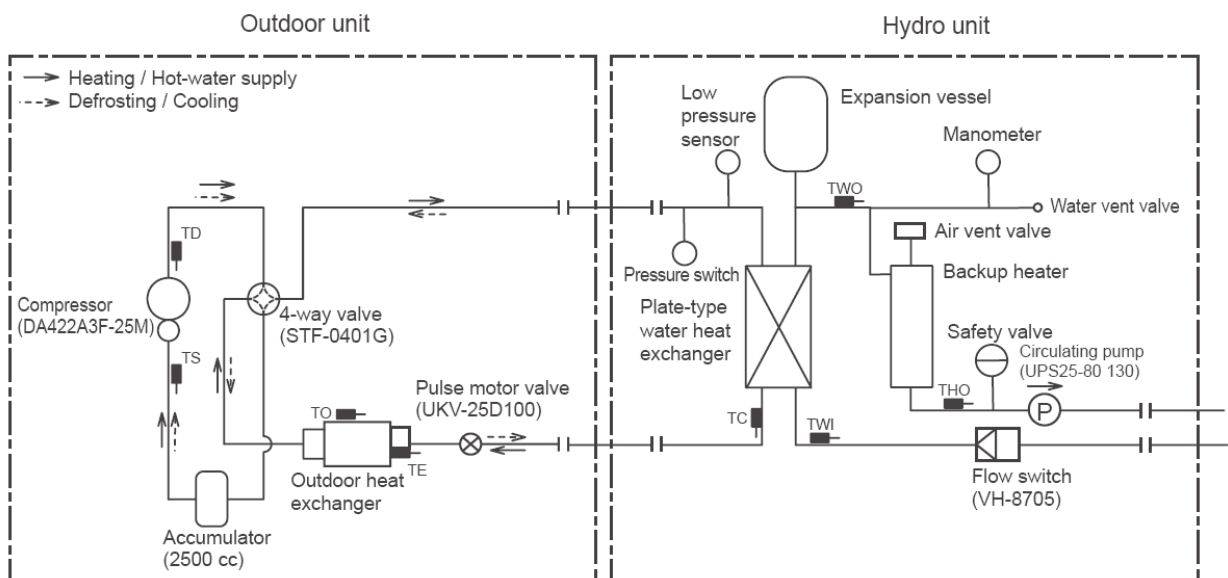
Outdoor unit

Hydro unit

Heating / Hot-water supply
Defrosting / Cooling

TD

Compressor (DA422A3F-25M)

TS

4-way valve (STF-0401G)

TO

TE

Outdoor heat exchanger

Pulse motor valve (UKV-25D100)

Accumulator (2500 cc)

Low pressure sensor

Expansion vessel

Manometer

TWO

Water vent valve

Air vent valve

Pressure switch

Backup heater

Plate-type water heat exchanger

Safety valve

Circulating pump (UPS25-80 130)

THO

P

TC

TWI

Flow switch (VH-8705)